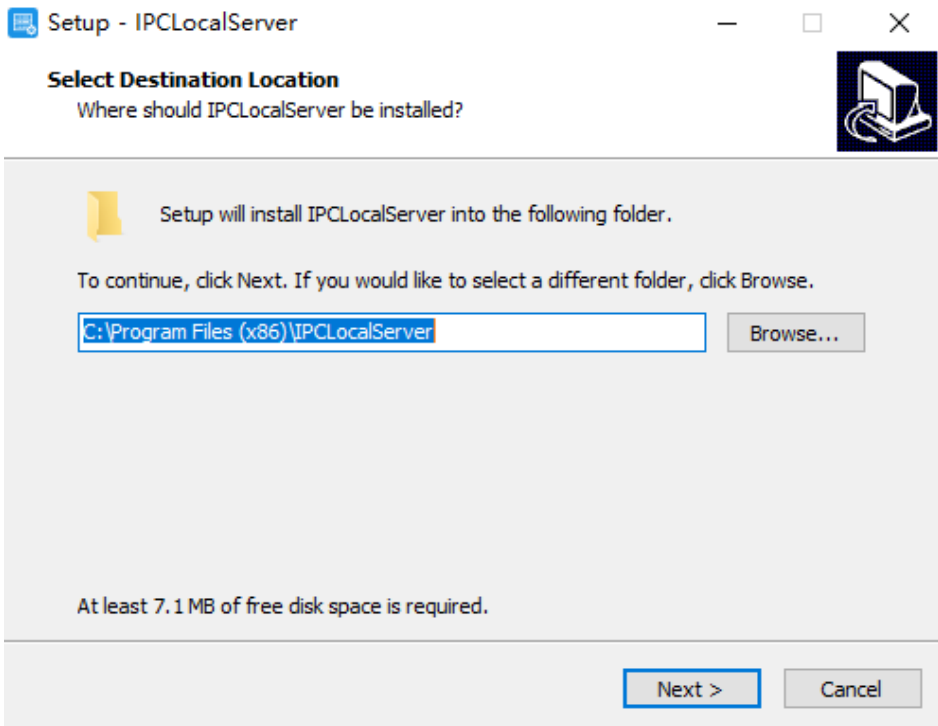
Setup - IPCLocalServer

Select Destination Location
Where should IPCLocalServer be installed?

Setup will install IPCLocalServer into the following folder.

To continue, click Next. If you would like to select a different folder, click Browse.

C:\Program Files (x86)\IPCLocalServer

Browse...

At least 7.1 MB of free disk space is required.

Next >

Cancel